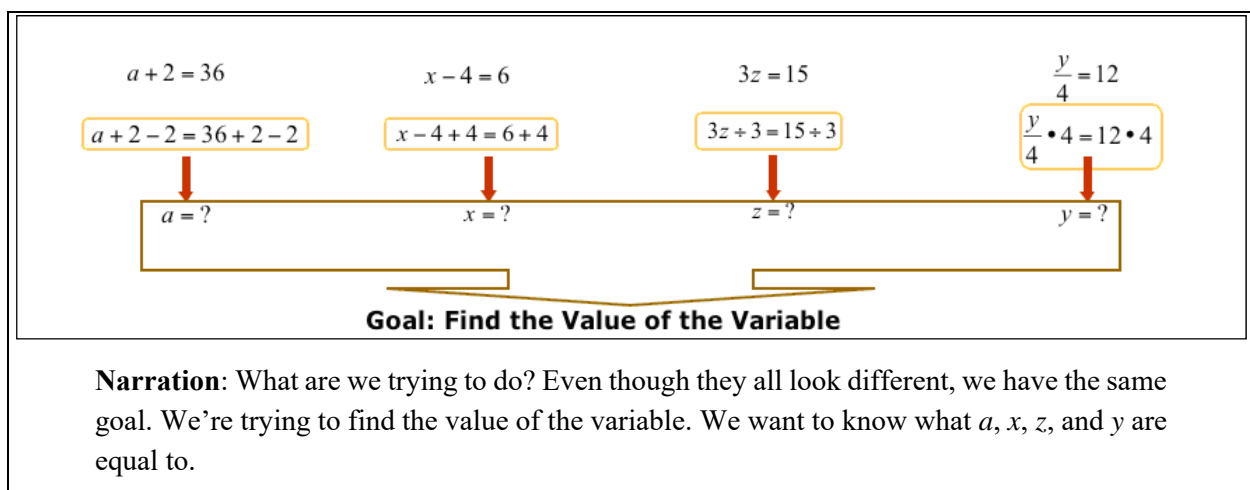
$a+2=36$

$a+2-2=36+2-2$

$a=?$

$x-4=6$

$x-4+4=6+4$

$x=?$

$3z=15$

$3z\div3=15\div3$

$z=?$

$\frac{y}{4}=12$

$\frac{y}{4}\bullet4=12\bullet4$

$y=?$

**Goal: Find the Value of the Variable**

**Narration**: What are we trying to do? Even though they all look different, we have the same goal. We're trying to find the value of the variable. We want to know what *a*, *x*, *z*, and *y* are equal to.